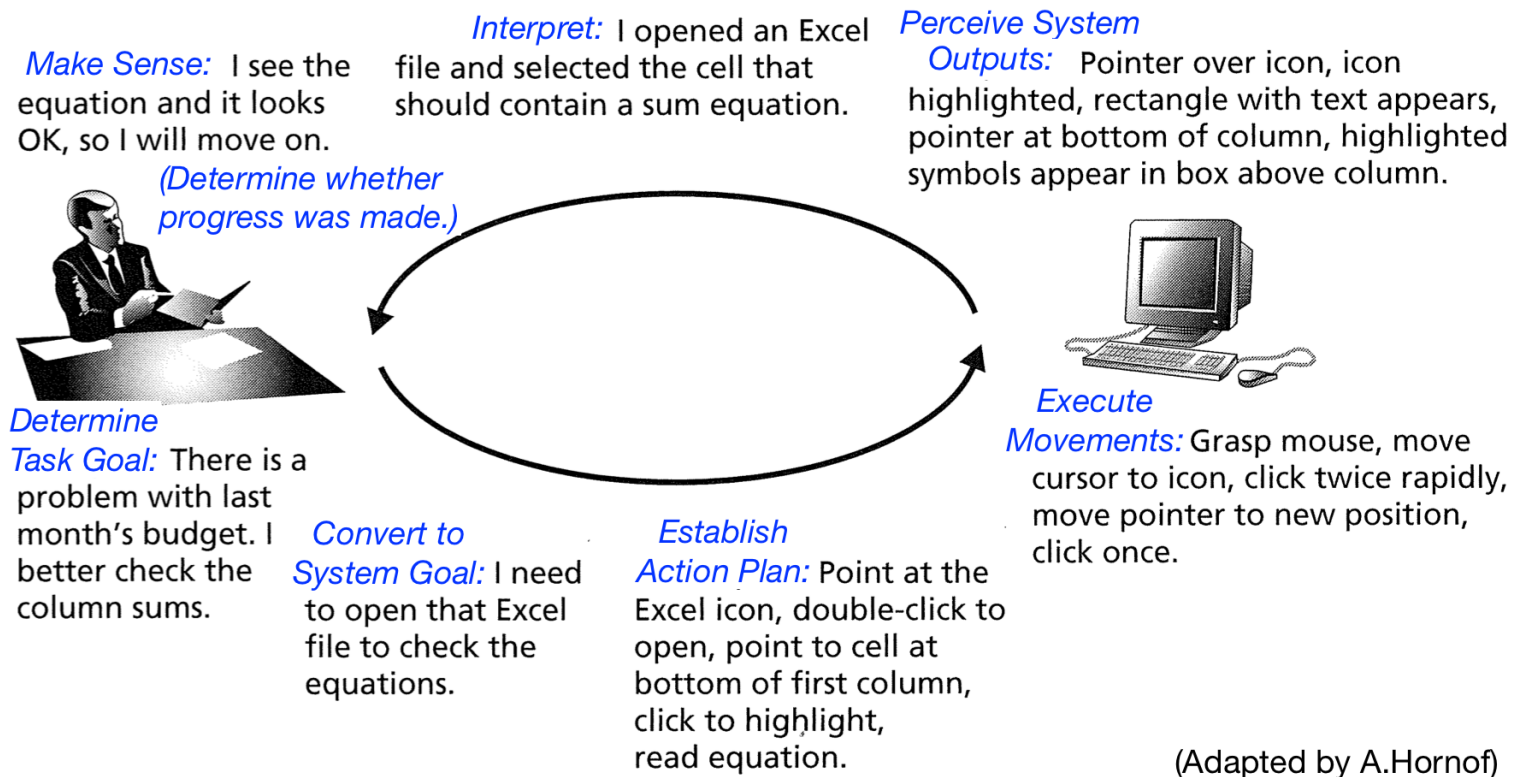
Make Sense: I see the equation and it looks OK, so I will move on.
(Determine whether progress was made.)

Interpret: I opened an Excel file and selected the cell that should contain a sum equation.

Perceive System Outputs: Pointer over icon, icon highlighted, rectangle with text appears, pointer at bottom of column, highlighted symbols appear in box above column.

Determine Task Goal: There is a problem with last month's budget. I better check the column sums.

Convert to System Goal: I need to open that Excel file to check the equations.

Establish Action Plan: Point at the Excel icon, double-click to open, point to cell at bottom of first column, click to highlight, read equation.

Execute Movements: Grasp mouse, move cursor to icon, click twice rapidly, move pointer to new position, click once.

(Adapted by A.Hornof)